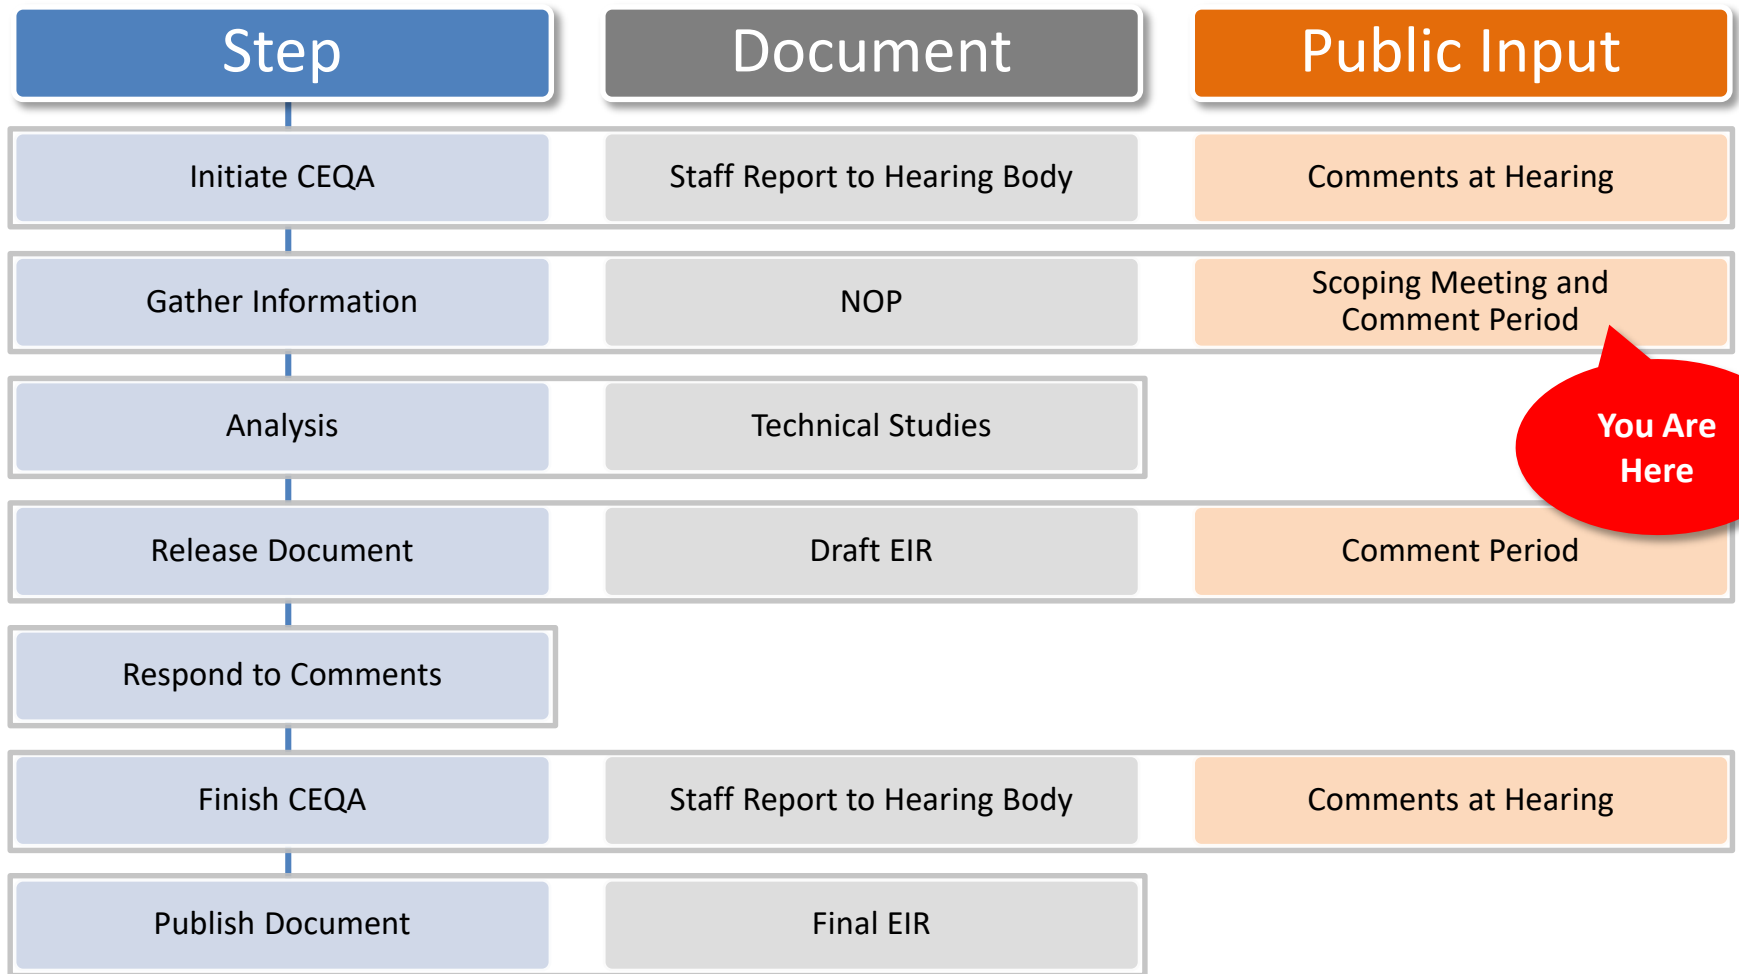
| Step | Document | Public Input |
|---|---|---|
| Initiate CEQA | Staff Report to Hearing Body | Comments at Hearing |
| Gather Information | NOP | Scoping Meeting and Comment Period |
| Analysis | Technical Studies | |
| Release Document | Draft EIR | Comment Period |
| Respond to Comments | | |
| Finish CEQA | Staff Report to Hearing Body | Comments at Hearing |
| Publish Document | Final EIR | |

You Are Here